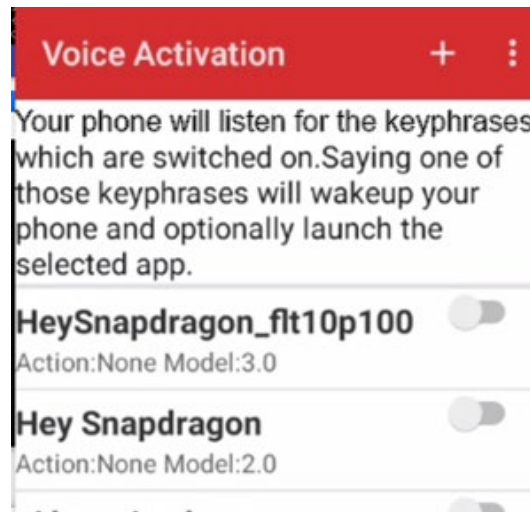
Voice Activation + ⋮

Your phone will listen for the keyphrases which are switched on.Saying one of those keyphrases will wakeup your phone and optionally launch the selected app.

HeySnapdragon_flt10p100
Action:None Model:3.0

Hey Snapdragon
Action:None Model:2.0

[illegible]